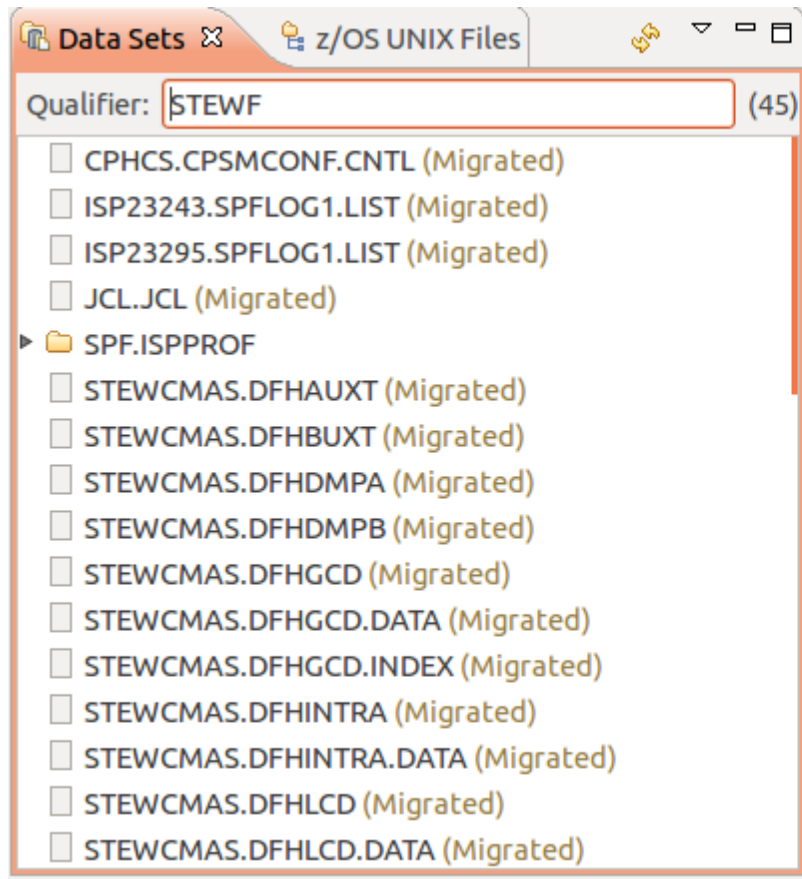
Data Sets ⊠ z/OS UNIX Files

Qualifier: STEWF (45)

CPHCS.CPSMCONF.CNTL (Migrated)
ISP23243.SPFLOG1.LIST (Migrated)
ISP23295.SPFLOG1.LIST (Migrated)
JCL.JCL (Migrated)
SPF.ISPPROF
STEWCMAS.DFHAUXT (Migrated)
STEWCMAS.DFHBUXT (Migrated)
STEWCMAS.DFHDMPA (Migrated)
STEWCMAS.DFHDMPB (Migrated)
STEWCMAS.DFHGCD (Migrated)
STEWCMAS.DFHGCD.DATA (Migrated)
STEWCMAS.DFHGCD.INDEX (Migrated)
STEWCMAS.DFHINTRA (Migrated)
STEWCMAS.DFHINTRA.DATA (Migrated)
STEWCMAS.DFHLCD (Migrated)
STEWCMAS.DFHLCD.DATA (Migrated)